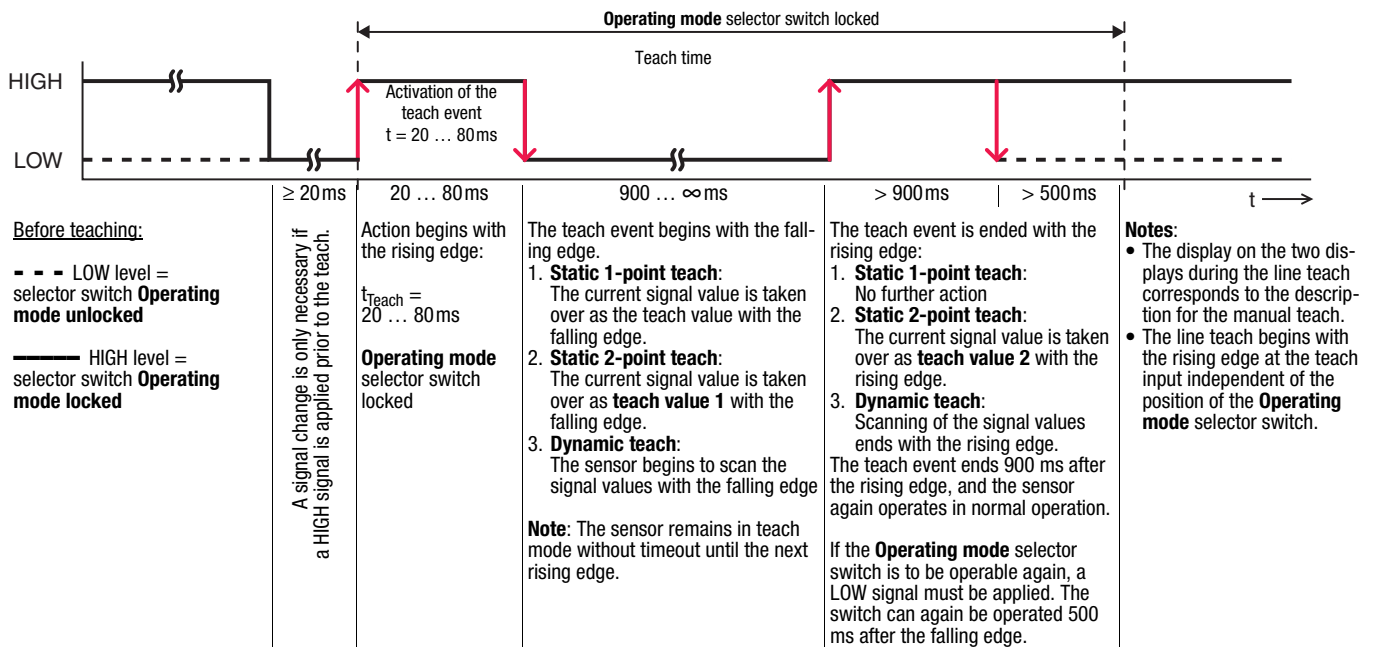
**Operating mode** selector switch locked

Teach time

HIGH

LOW

Activation of the teach event
t = 20 … 80ms

≥ 20ms

20 … 80ms

900 … ∞ms

> 900ms

> 500ms

t

Before teaching:

LOW level = selector switch **Operating mode unlocked**

HIGH level = selector switch **Operating mode locked**

A signal change is only necessary if a HIGH signal is applied prior to the teach.

Action begins with the rising edge:

$t_{Teach}$ = 20 … 80ms

**Operating mode** selector switch locked

The teach event begins with the falling edge.
1. **Static 1-point teach**: The current signal value is taken over as the teach value with the falling edge.
2. **Static 2-point teach**: The current signal value is taken over as **teach value 1** with the falling edge.
3. **Dynamic teach**: The sensor begins to scan the signal values with the falling edge

**Note**: The sensor remains in teach mode without timeout until the next rising edge.

The teach event is ended with the rising edge:
1. **Static 1-point teach**: No further action
2. **Static 2-point teach**: The current signal value is taken over as **teach value 2** with the rising edge.
3. **Dynamic teach**: Scanning of the signal values ends with the rising edge.
The teach event ends 900 ms after the rising edge, and the sensor again operates in normal operation.

If the **Operating mode** selector switch is to be operable again, a LOW signal must be applied. The switch can again be operated 500 ms after the falling edge.

**Notes**:
• The display on the two displays during the line teach corresponds to the description for the manual teach.
• The line teach begins with the rising edge at the teach input independent of the position of the **Operating mode** selector switch.